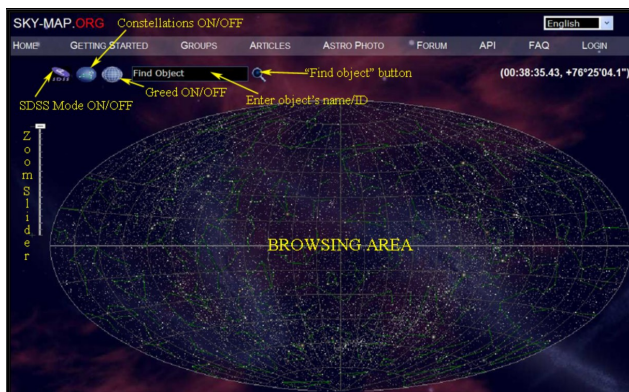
SKY-MAP.ORG Constellations ON/OFF

English

HOME GETTING STARTED GROUPS ARTICLES ASTRO PHOTO FORUM API FAQ LOGIN

SDSS

Find Object

"Find object" button

(00:38:35.43, +76°25'04.1")

SDSS Mode ON/OFF

Greed ON/OFF

Enter object's name/ID

Zoom Slider

BROWSING AREA